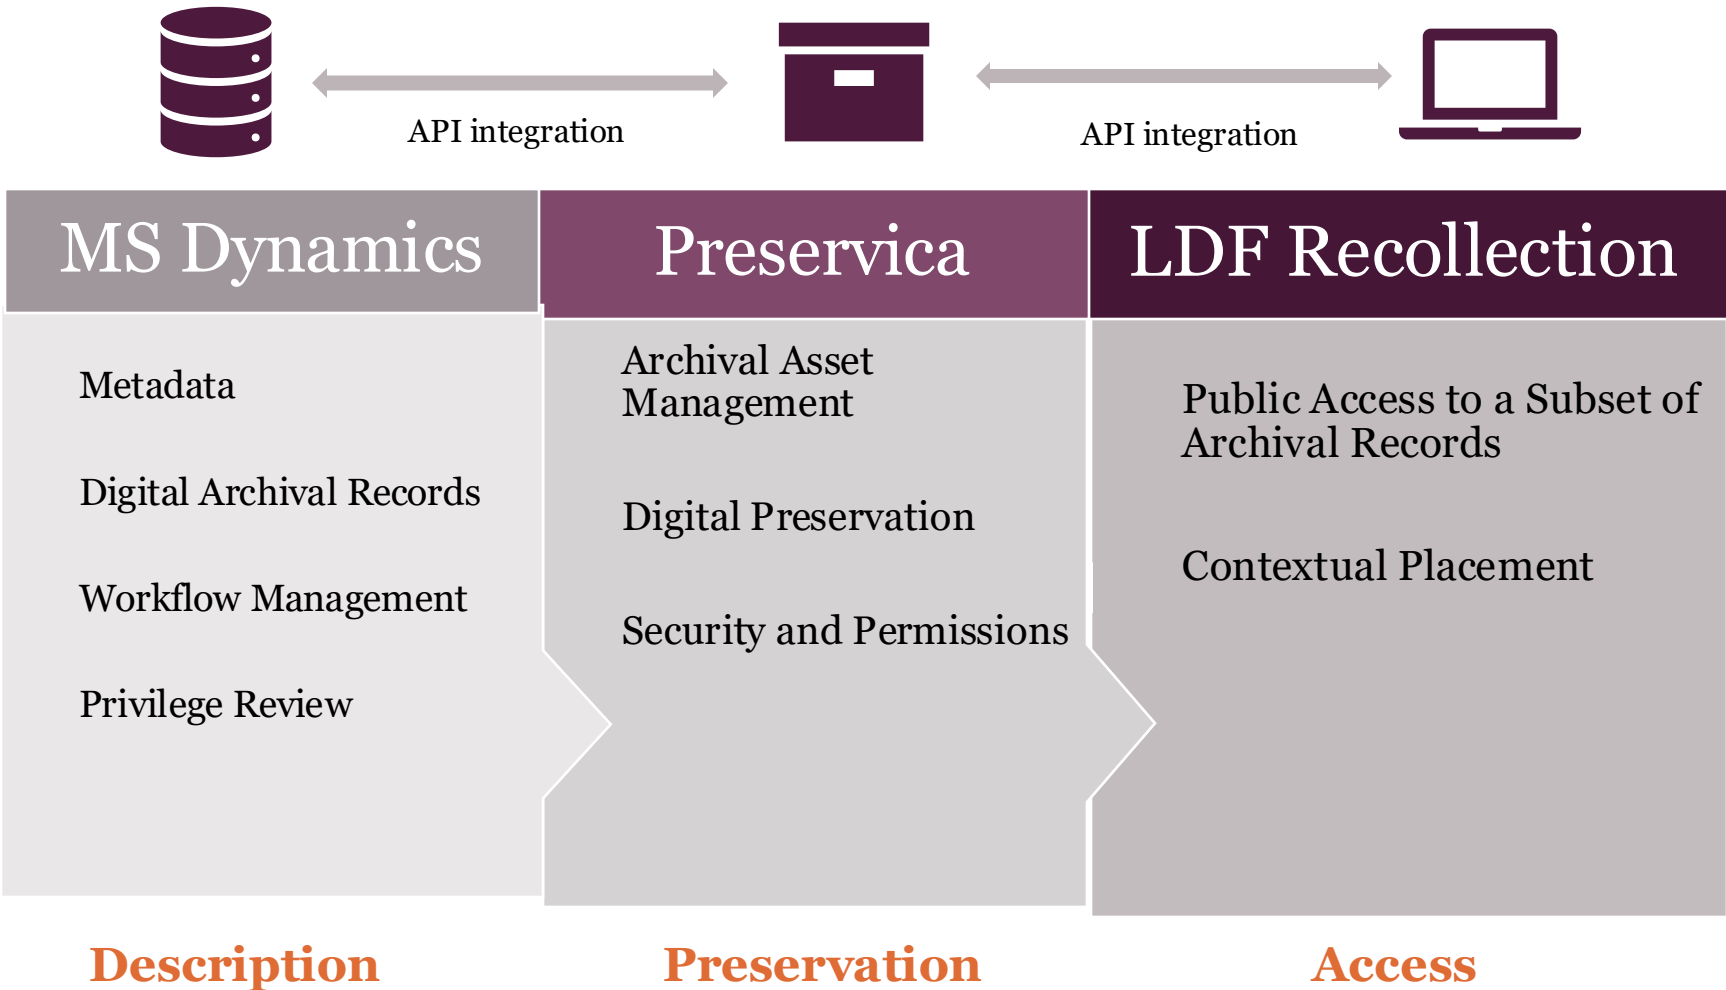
API integration

API integration

MS Dynamics

Metadata

Digital Archival Records

Workflow Management

Privilege Review

Preservica

Archival Asset Management

Digital Preservation

Security and Permissions

LDF Recollection

Public Access to a Subset of Archival Records

Contextual Placement

Description

Preservation

Access